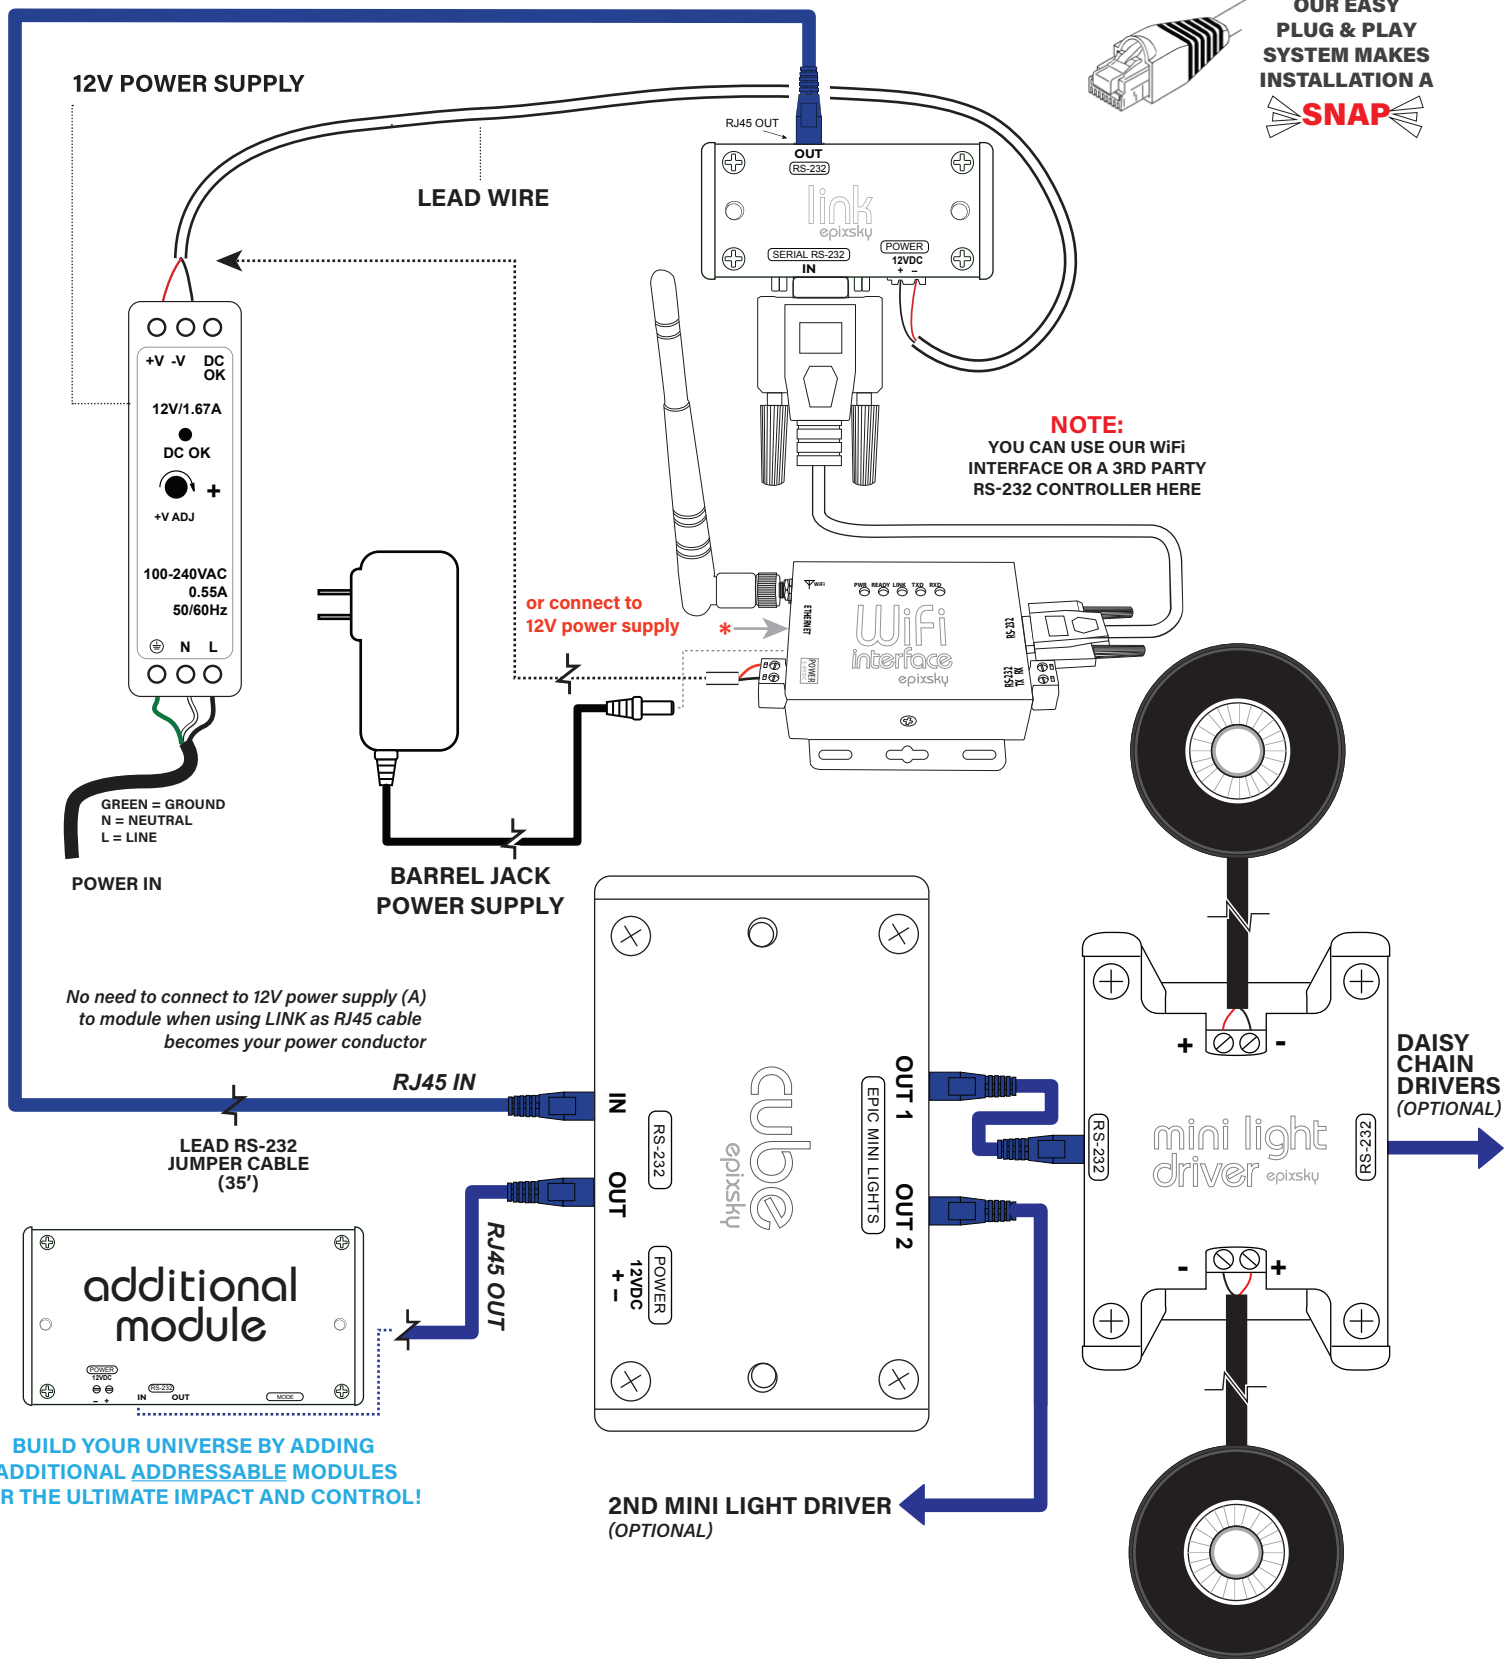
OUR EASY PLUG & PLAY SYSTEM MAKES INSTALLATION A SNAP

12V POWER SUPPLY

LEAD WIRE

RJ45 OUT

OUT
RS-232

link
epixsky

SERIAL RS-232
IN

POWER
12VDC
+ –

+V -V DC OK

12V/1.67A

DC OK

+

+V ADJ

100-240VAC
0.55A
50/60Hz

N L

NOTE:
YOU CAN USE OUR WiFi INTERFACE OR A 3RD PARTY RS-232 CONTROLLER HERE

or connect to 12V power supply *

WiFi
PWR READY LINK TXD RXD
ETHERNET
WiFi interface
epixsky
RS-232
POWER

GREEN = GROUND
N = NEUTRAL
L = LINE

POWER IN

BARREL JACK POWER SUPPLY

No need to connect to 12V power supply (A) to module when using LINK as RJ45 cable becomes your power conductor

RJ45 IN

LEAD RS-232 JUMPER CABLE (35')

IN
RS-232
OUT
POWER
12VDC
+ –

cube
epixsky

OUT 1
EPIC MINI LIGHTS
OUT 2

RJ45 OUT

+ -

RS-232
mini light driver epixsky
RS-232

- +

DAISY CHAIN DRIVERS
(OPTIONAL)

additional module
POWER
12VDC
– +
RS-232
IN OUT
MODE

BUILD YOUR UNIVERSE BY ADDING
ADDITIONAL ADDRESSABLE MODULES
R THE ULTIMATE IMPACT AND CONTROL!

2ND MINI LIGHT DRIVER
(OPTIONAL)